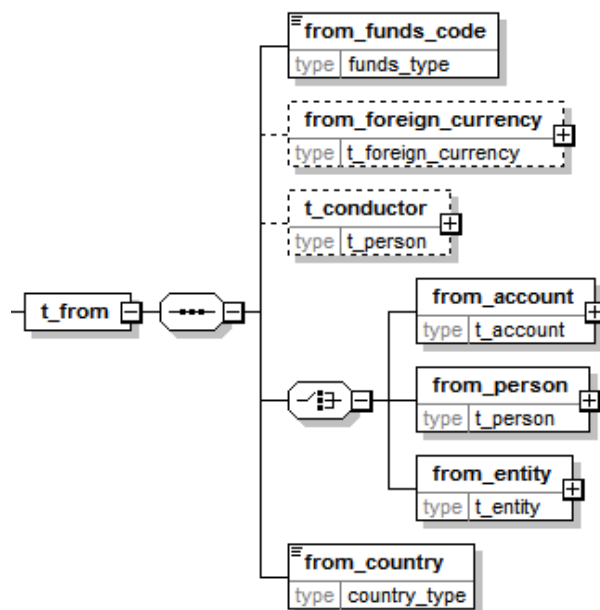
from_funds_code
type funds_type

from_foreign_currency
type t_foreign_currency

t_conductor
type t_person

t_from

from_account
type t_account

from_person
type t_person

from_entity
type t_entity

from_country
type country_type